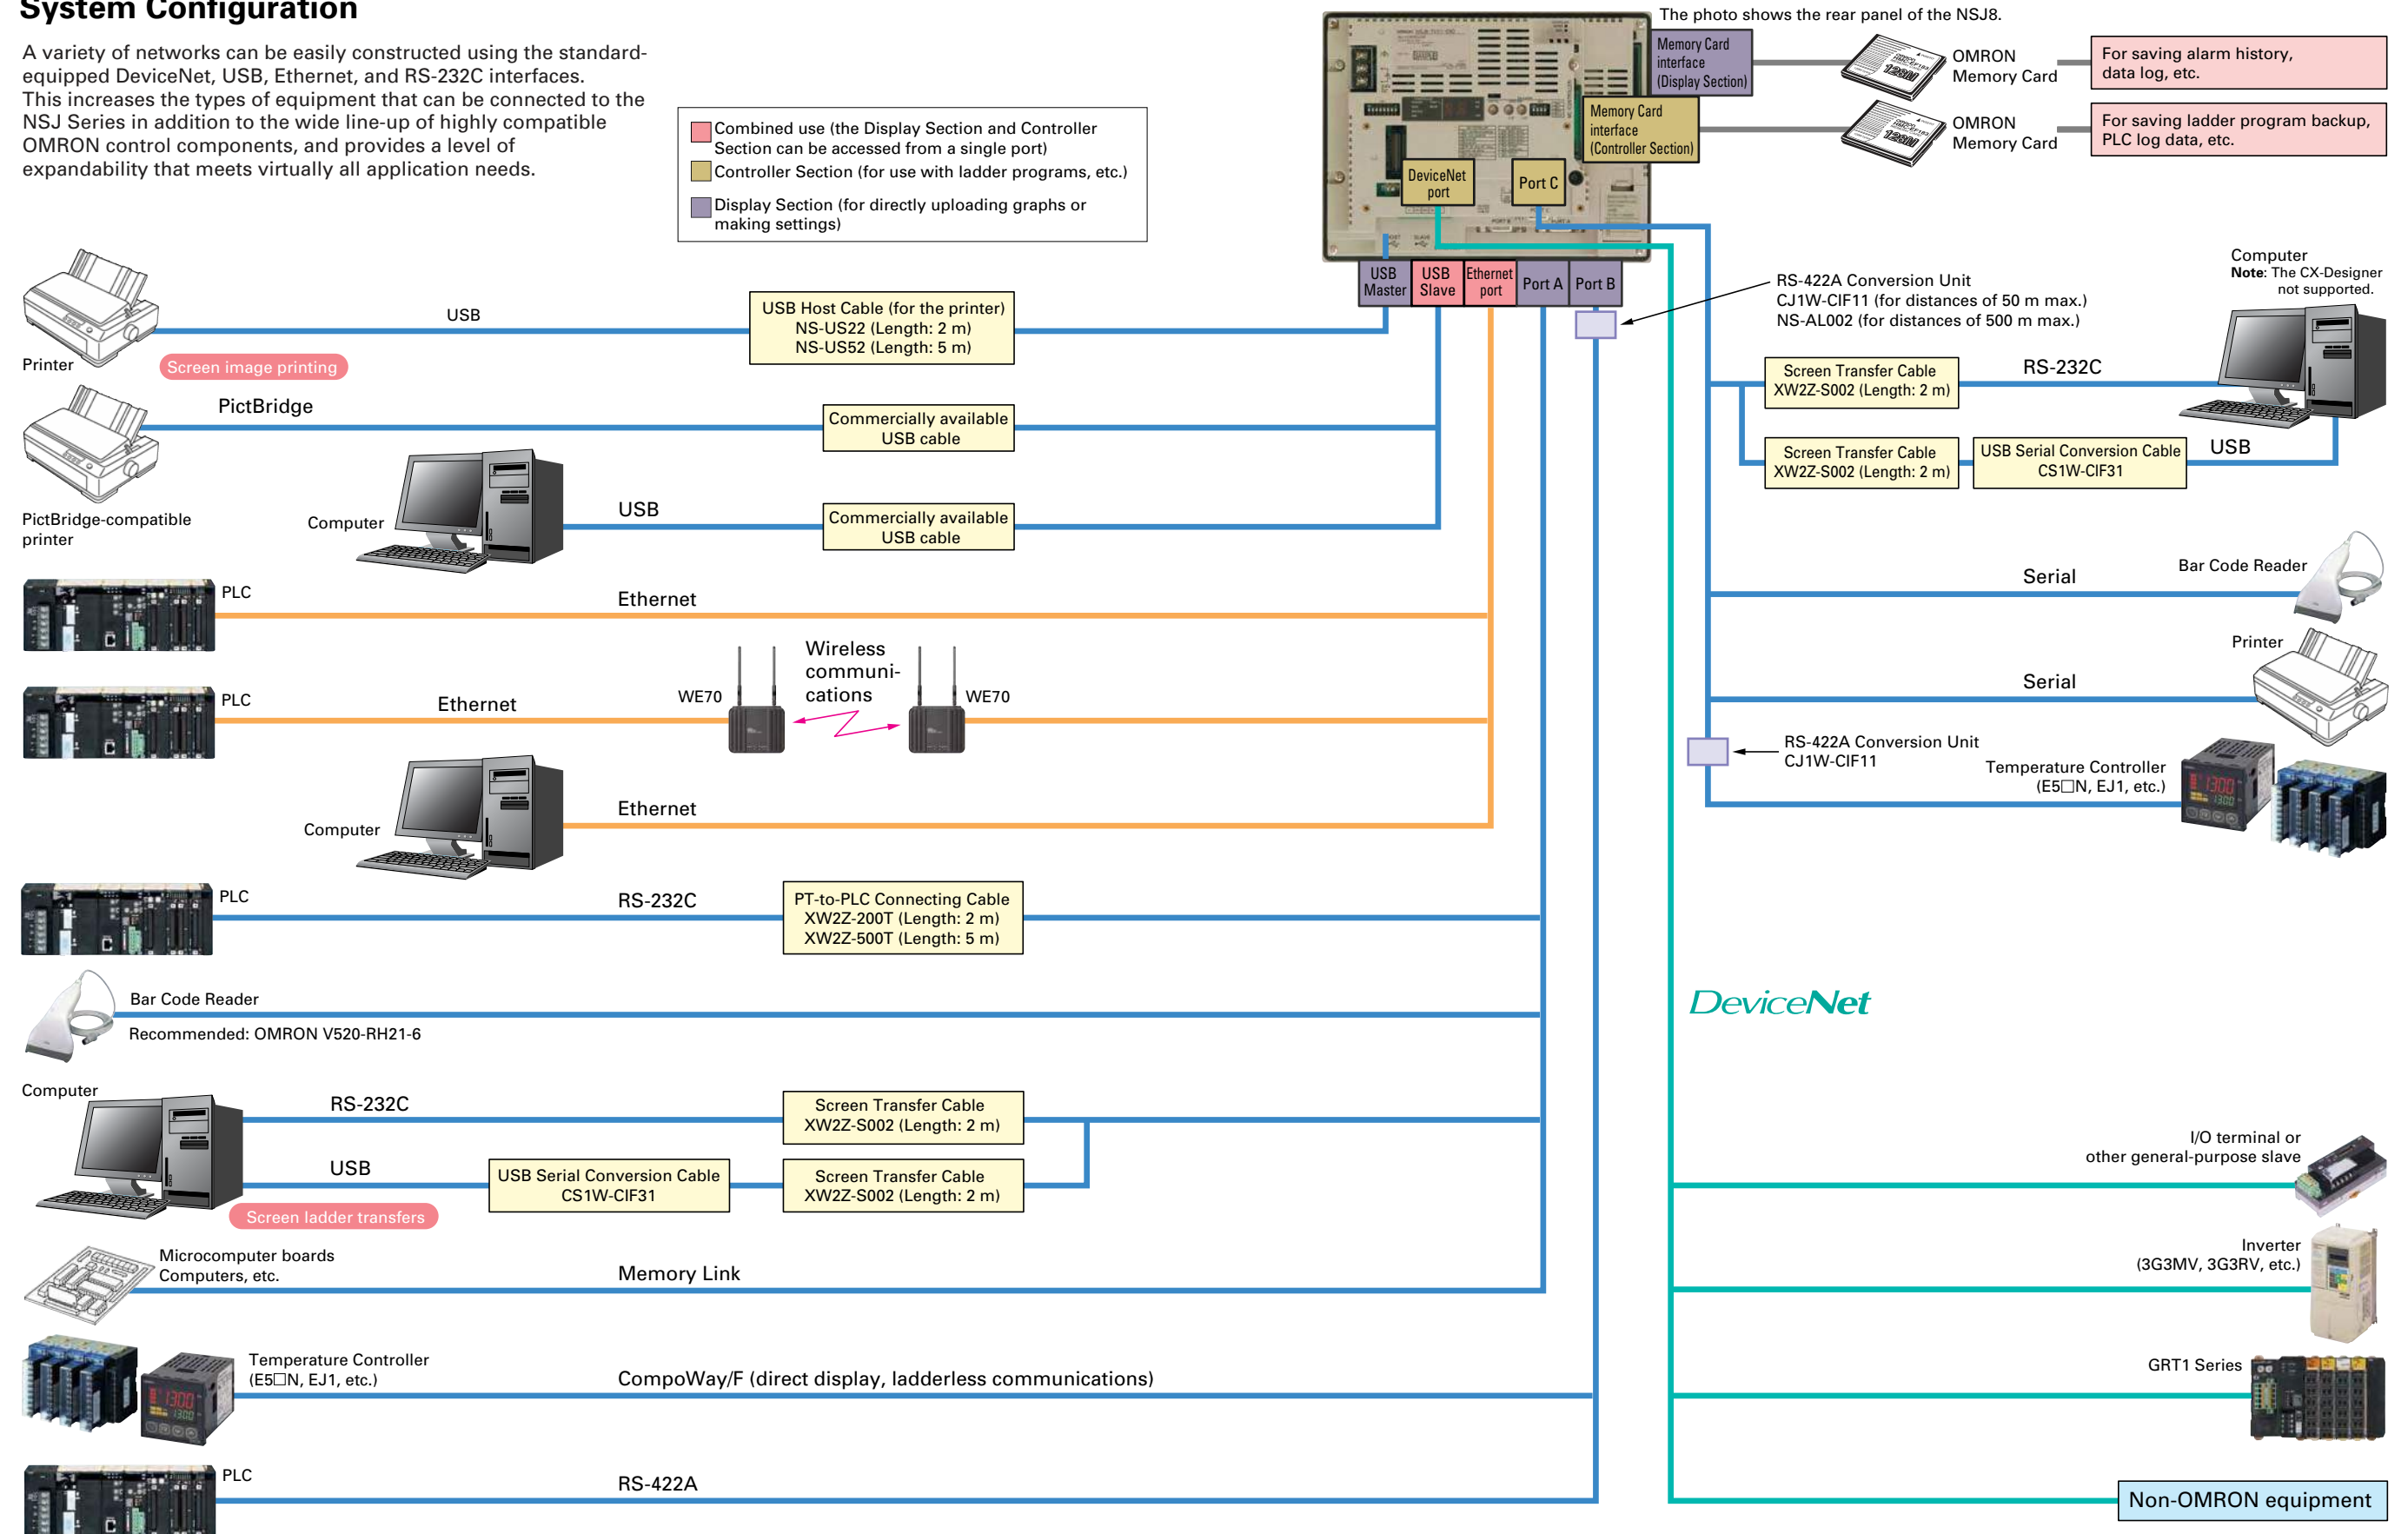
System Configuration

A variety of networks can be easily constructed using the standard-equipped DeviceNet, USB, Ethernet, and RS-232C interfaces. This increases the types of equipment that can be connected to the NSJ Series in addition to the wide line-up of highly compatible OMRON control components, and provides a level of expandability that meets virtually all application needs.

Combined use (the Display Section and Controller Section can be accessed from a single port)
Controller Section (for use with ladder programs, etc.)
Display Section (for directly uploading graphs or making settings)

The photo shows the rear panel of the NSJ8.

Memory Card interface (Display Section)
OMRON Memory Card
For saving alarm history, data log, etc.
Memory Card interface (Controller Section)
OMRON Memory Card
For saving ladder program backup, PLC log data, etc.

DeviceNet port
Port C
USB Master
USB Slave
Ethernet port
Port A
Port B

Printer
USB
Screen image printing
USB Host Cable (for the printer) NS-US22 (Length: 2 m) NS-US52 (Length: 5 m)

PictBridge
PictBridge-compatible printer
Commercially available USB cable

Computer
USB
Commercially available USB cable

PLC
Ethernet

PLC
Ethernet
WE70
Wireless communi-cations
WE70

Computer
Ethernet

PLC
RS-232C
PT-to-PLC Connecting Cable XW2Z-200T (Length: 2 m) XW2Z-500T (Length: 5 m)

Bar Code Reader
Recommended: OMRON V520-RH21-6

Computer
RS-232C
Screen Transfer Cable XW2Z-S002 (Length: 2 m)
USB
USB Serial Conversion Cable CS1W-CIF31
Screen Transfer Cable XW2Z-S002 (Length: 2 m)
Screen ladder transfers

Microcomputer boards Computers, etc.
Memory Link

Temperature Controller (E5☐N, EJ1, etc.)
CompoWay/F (direct display, ladderless communications)

PLC
RS-422A

RS-422A Conversion Unit CJ1W-CIF11 (for distances of 50 m max.) NS-AL002 (for distances of 500 m max.)

Computer
Note: The CX-Designer not supported.
Screen Transfer Cable XW2Z-S002 (Length: 2 m)
RS-232C
Screen Transfer Cable XW2Z-S002 (Length: 2 m)
USB Serial Conversion Cable CS1W-CIF31
USB

Serial
Bar Code Reader

Printer
Serial

RS-422A Conversion Unit CJ1W-CIF11
Temperature Controller (E5☐N, EJ1, etc.)

DeviceNet

I/O terminal or other general-purpose slave
Inverter (3G3MV, 3G3RV, etc.)
GRT1 Series
Non-OMRON equipment